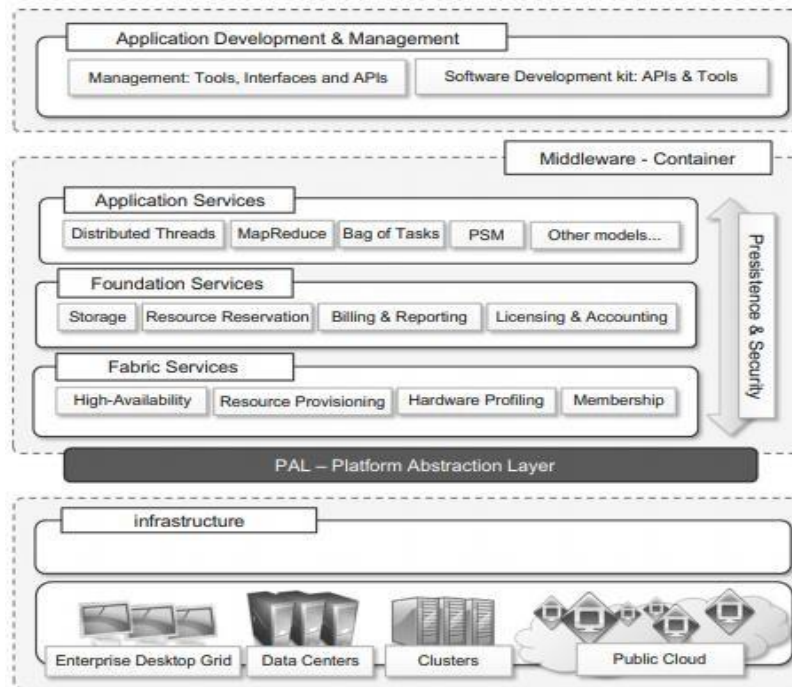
Application Development & Management

Management: Tools, Interfaces and APIs

Software Development kit: APIs & Tools

Middleware - Container

Application Services

Distributed Threads

MapReduce

Bag of Tasks

PSM

Other models...

Foundation Services

Storage

Resource Reservation

Billing & Reporting

Licensing & Accounting

Fabric Services

High-Availability

Resource Provisioning

Hardware Profiling

Membership

Presistence & Security

PAL – Platform Abstraction Layer

infrastructure

Enterprise Desktop Grid

Data Centers

Clusters

Public Cloud